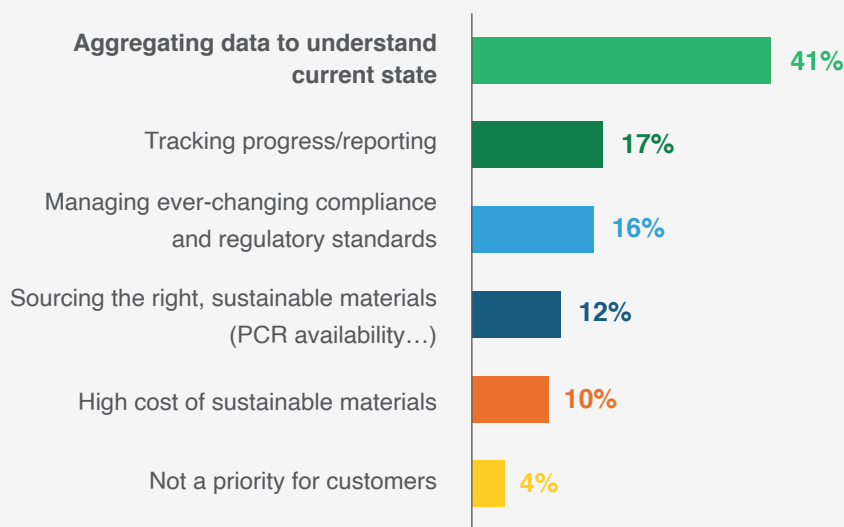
Aggregating data to understand current state 41%

Tracking progress/reporting 17%

Managing ever-changing compliance and regulatory standards 16%

Sourcing the right, sustainable materials (PCR availability…) 12%

High cost of sustainable materials 10%

Not a priority for customers 4%